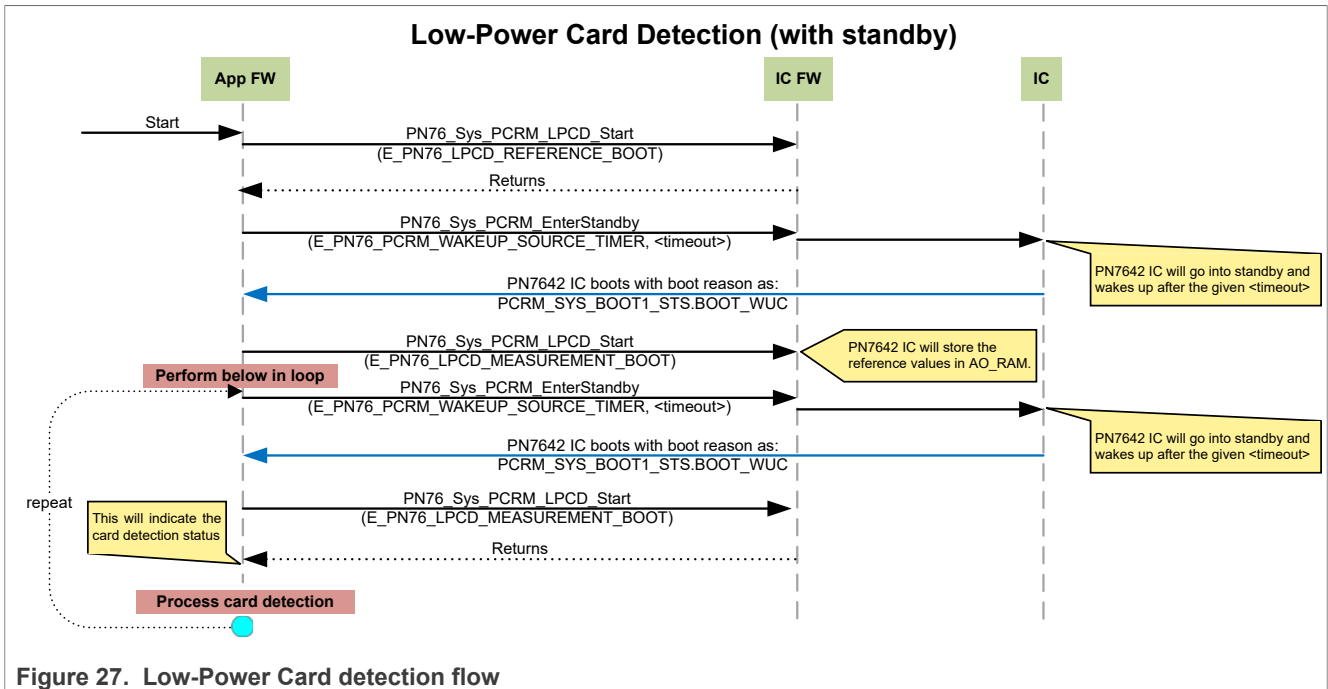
Low-Power Card Detection (with standby)

App FW

IC FW

IC

Start

PN76_Sys_PCRM_LPCD_Start
(E_PN76_LPCD_REFERENCE_BOOT)

Returns

PN76_Sys_PCRM_EnterStandby
(E_PN76_PCRM_WAKEUP_SOURCE_TIMER, <timeout>)

PN7642 IC will go into standby and wakes up after the given <timeout>

PN7642 IC boots with boot reason as:
PCRM_SYS_BOOT1_STS.BOOT_WUC

PN76_Sys_PCRM_LPCD_Start
(E_PN76_LPCD_MEASUREMENT_BOOT)

PN7642 IC will store the reference values in AO_RAM.

Perform below in loop

PN76_Sys_PCRM_EnterStandby
(E_PN76_PCRM_WAKEUP_SOURCE_TIMER, <timeout>)

PN7642 IC will go into standby and wakes up after the given <timeout>

PN7642 IC boots with boot reason as:
PCRM_SYS_BOOT1_STS.BOOT_WUC

repeat

PN76_Sys_PCRM_LPCD_Start
(E_PN76_LPCD_MEASUREMENT_BOOT)

This will indicate the card detection status

Returns

Process card detection

Figure 27. Low-Power Card detection flow